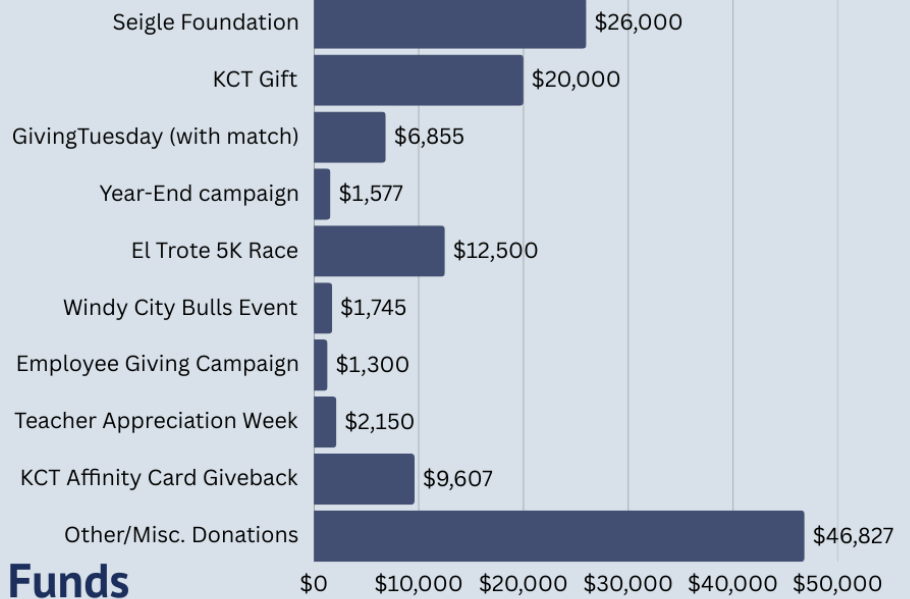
| Category | Amount |
|---|---|
| Seigle Foundation | $26,000 |
| KCT Gift | $20,000 |
| GivingTuesday (with match) | $6,855 |
| Year-End campaign | $1,577 |
| El Trote 5K Race | $12,500 |
| Windy City Bulls Event | $1,745 |
| Employee Giving Campaign | $1,300 |
| Teacher Appreciation Week | $2,150 |
| KCT Affinity Card Giveback | $9,607 |
| Other/Misc. Donations | $46,827 |

$0 $10,000 $20,000 $30,000 $40,000 $50,000

Funds